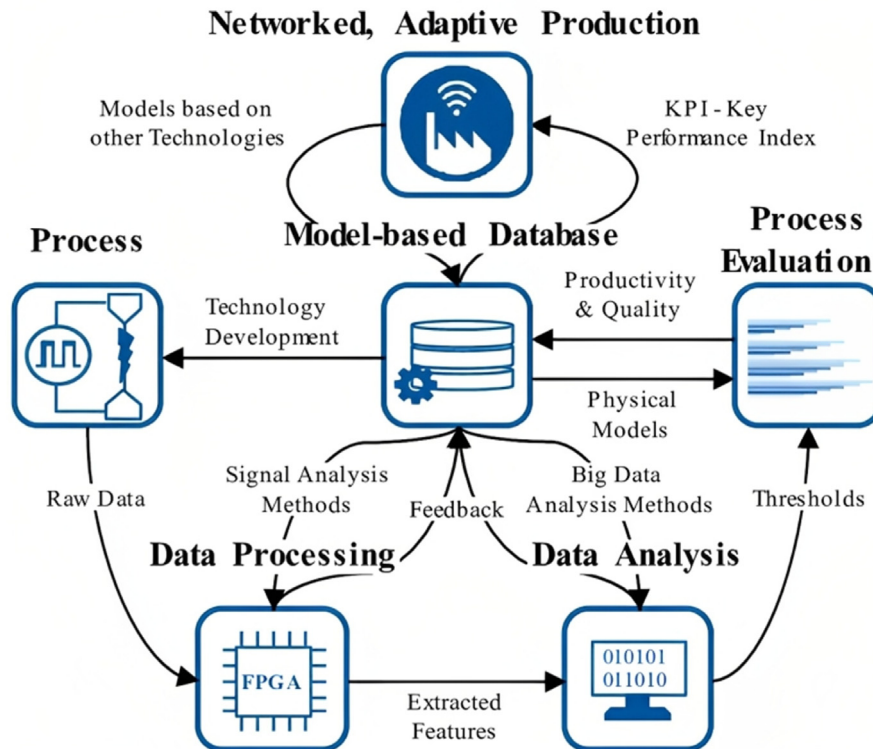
Networked, Adaptive Production

Models based on other Technologies

KPI - Key Performance Index

Model-based Database

Process

Process Evaluation

Technology Development

Productivity & Quality

Physical Models

Signal Analysis Methods

Feedback

Big Data Analysis Methods

Raw Data

Thresholds

Data Processing

Data Analysis

FPGA

Extracted Features

010101
011010